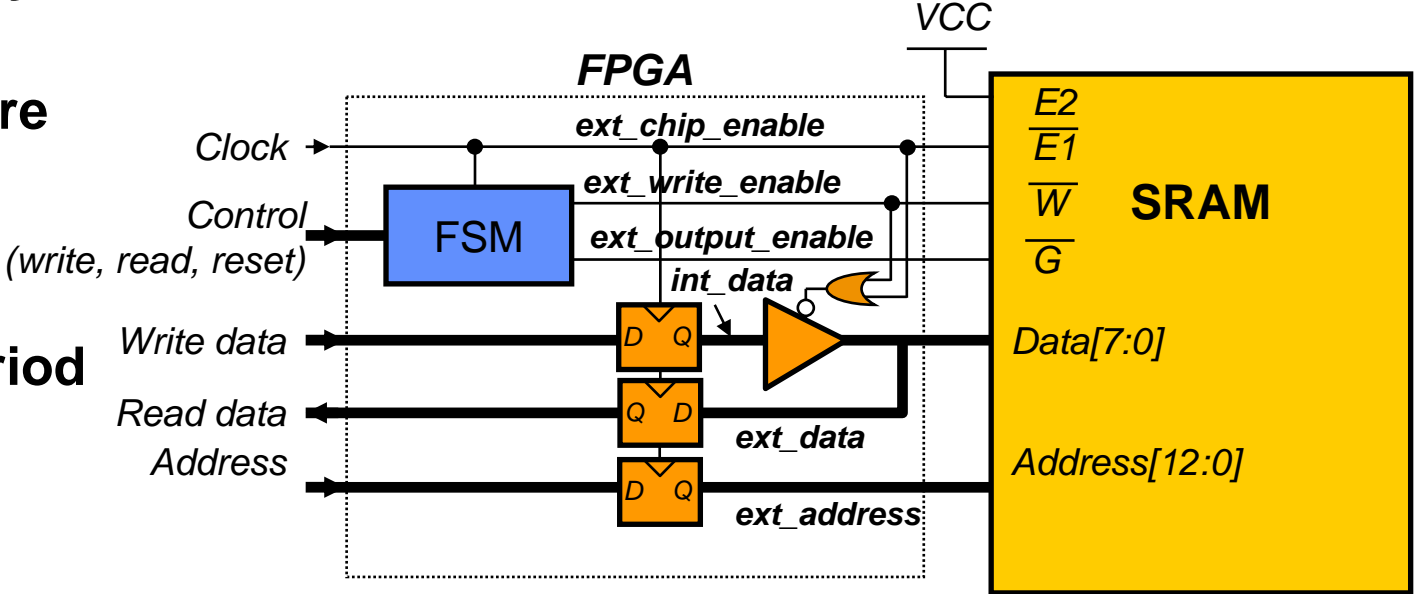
VCC

FPGA

re

riod

Clock

Control
(write, read, reset)

Write data

Read data

Address

FSM

ext_chip_enable

ext_write_enable

ext_output_enable

int_data

D Q

Q D

D Q

ext_data

ext_address

E2

$\overline{E1}$

$\overline{W}$

$\overline{G}$

SRAM

Data[7:0]

Address[12:0]